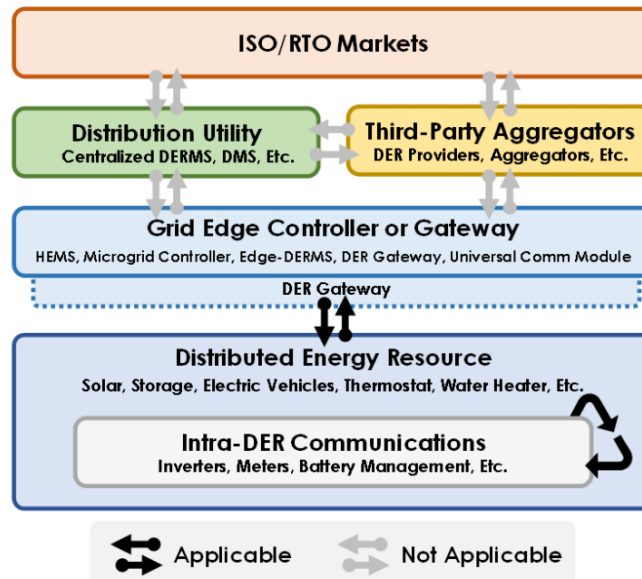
ISO/RTO Markets

Distribution Utility
Centralized DERMS, DMS, Etc.

Third-Party Aggregators
DER Providers, Aggregators, Etc.

Grid Edge Controller or Gateway
HEMS, Microgrid Controller, Edge-DERMS, DER Gateway, Universal Comm Module

DER Gateway

Distributed Energy Resource
Solar, Storage, Electric Vehicles, Thermostat, Water Heater, Etc.

Intra-DER Communications
Inverters, Meters, Battery Management, Etc.

Applicable
Not Applicable